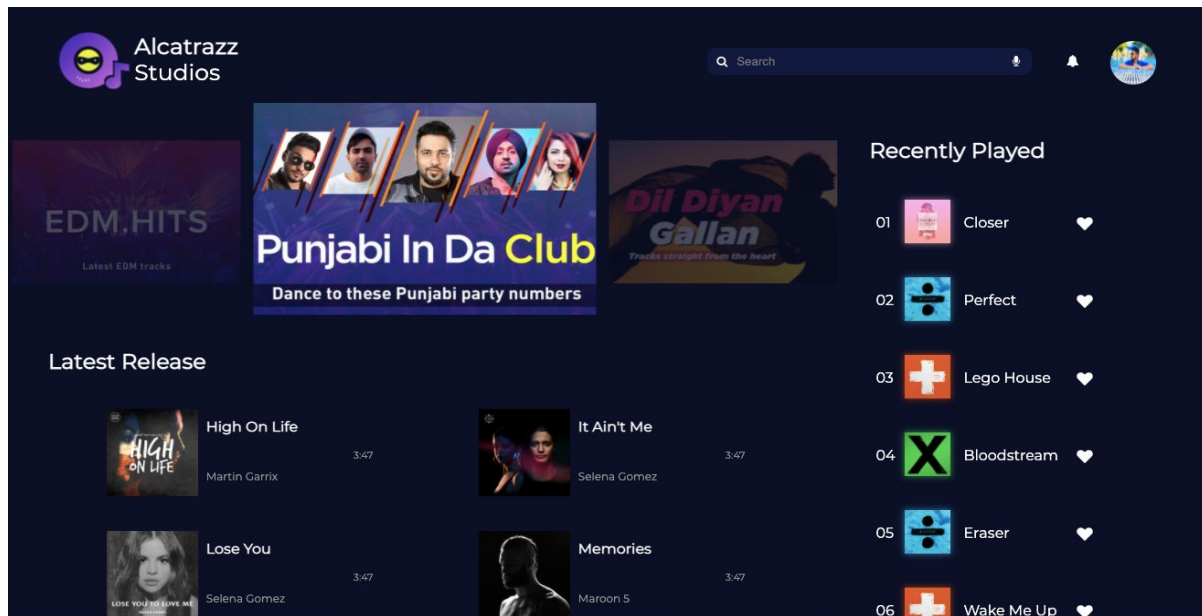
Alcatrazz Studios

Search

EDM.HITS

Latest EDM tracks

Punjabi In Da Club

Dance to these Punjabi party numbers

Dil Diyan Gallan

Tracks straight from the heart

Recently Played

01 Closer

02 Perfect

03 Lego House

04 Bloodstream

05 Eraser

06 Wake Me Up

Latest Release

HIGH ON LIFE

High On Life
3:47
Martin Garrix

It Ain't Me
3:47
Selena Gomez

LOSE YOU TO LOVE ME

Lose You
3:47
Selena Gomez

Memories
3:47
Maroon 5